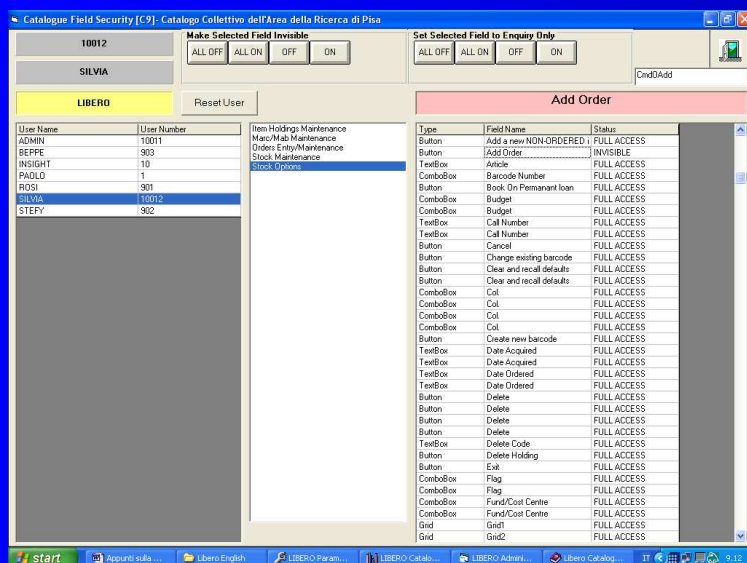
Catalogue Field Security [C9]- Catalogo Collettivo dell'Area della Ricerca di Pisa

10012

SILVIA

Make Selected Field Invisible

ALL OFF ALL ON OFF ON

Set Selected Field to Enquiry Only

ALL OFF ALL ON OFF ON

CmdOAdd

LIBERO

Reset User

Add Order

| User Name | User Number |
|---|---|
| ADMIN | 10011 |
| BEPPE | 903 |
| INSIGHT | 10 |
| PAOLO | 1 |
| ROSI | 901 |
| SILVIA | 10012 |
| STEFY | 902 |

Item Holdings Maintenance
Marc/Mab Maintenance
Orders Entry/Maintenance
Stock Maintenance
Stock Options

| Type | Field Name | Status |
|---|---|---|
| Button | Add a new NON-ORDERED i | FULL ACCESS |
| Button | Add Order | INVISIBLE |
| TextBox | Article | FULL ACCESS |
| ComboBox | Barcode Number | FULL ACCESS |
| Button | Book On Permanant loan | FULL ACCESS |
| ComboBox | Budget | FULL ACCESS |
| ComboBox | Budget | FULL ACCESS |
| TextBox | Call Number | FULL ACCESS |
| TextBox | Call Number | FULL ACCESS |
| Button | Cancel | FULL ACCESS |
| Button | Change existing barcode | FULL ACCESS |
| Button | Clear and recall defaults | FULL ACCESS |
| Button | Clear and recall defaults | FULL ACCESS |
| ComboBox | Col. | FULL ACCESS |
| ComboBox | Col. | FULL ACCESS |
| ComboBox | Col. | FULL ACCESS |
| ComboBox | Col. | FULL ACCESS |
| Button | Create new barcode | FULL ACCESS |
| TextBox | Date Acquired | FULL ACCESS |
| TextBox | Date Acquired | FULL ACCESS |
| TextBox | Date Ordered | FULL ACCESS |
| TextBox | Date Ordered | FULL ACCESS |
| Button | Delete | FULL ACCESS |
| Button | Delete | FULL ACCESS |
| Button | Delete | FULL ACCESS |
| Button | Delete | FULL ACCESS |
| TextBox | Delete Code | FULL ACCESS |
| Button | Delete Holding | FULL ACCESS |
| Button | Exit | FULL ACCESS |
| ComboBox | Flag | FULL ACCESS |
| ComboBox | Flag | FULL ACCESS |
| ComboBox | Fund/Cost Centre | FULL ACCESS |
| ComboBox | Fund/Cost Centre | FULL ACCESS |
| Grid | Grid1 | FULL ACCESS |
| Grid | Grid2 | FULL ACCESS |

start | Appunti sulla ... | Libero English | LIBERO Param... | LIBERO Catalo... | LIBERO Admini... | Libero Catalog... | IT 9.12